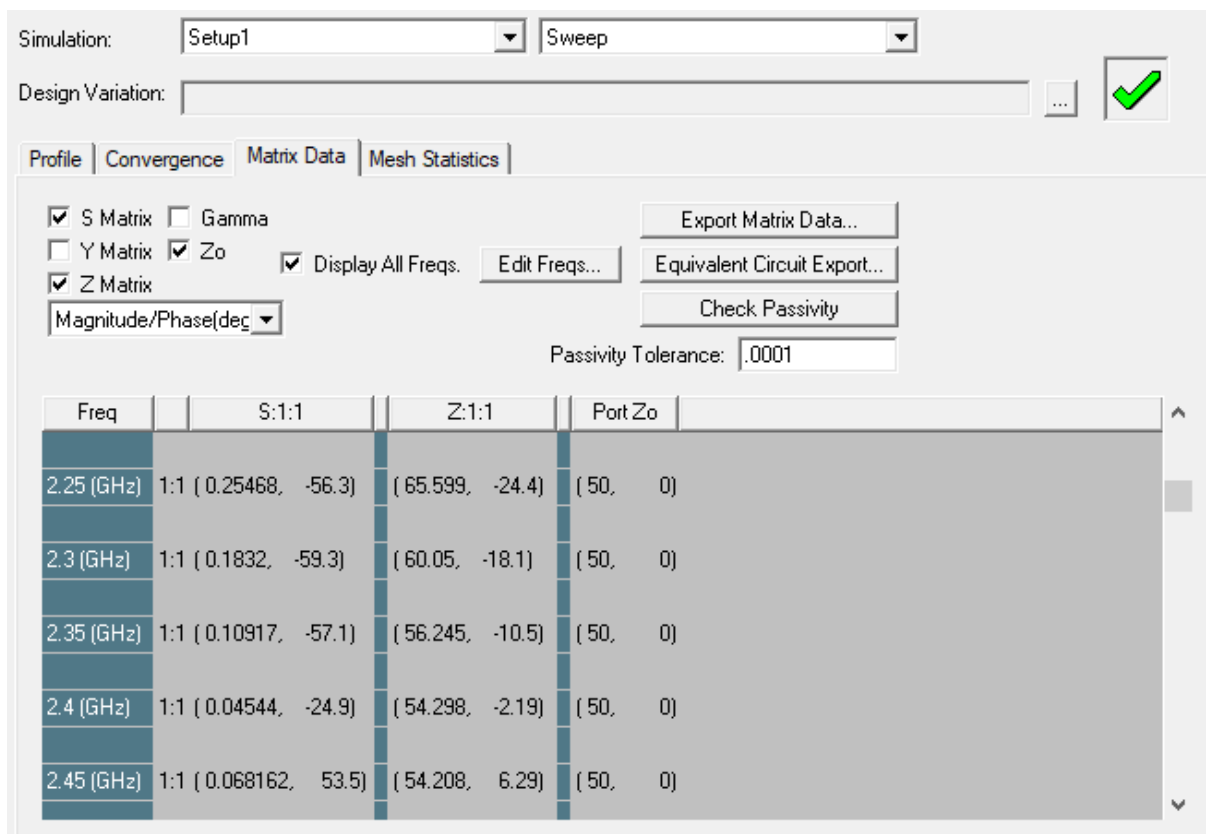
Simulation: Setup1 Sweep

Design Variation: ...

Profile | Convergence | Matrix Data | Mesh Statistics

☑ S Matrix ☐ Gamma
☐ Y Matrix ☑ Zo
☑ Z Matrix
Magnitude/Phase(deg

☑ Display All Freqs.

Edit Freqs...

Export Matrix Data...
Equivalent Circuit Export...
Check Passivity

Passivity Tolerance: .0001

| Freq | S:1:1 | Z:1:1 | Port Zo |
|---|---|---|---|
| 2.25 (GHz) | 1:1 ( 0.25468, -56.3) | ( 65.599, -24.4) | ( 50, 0) |
| 2.3 (GHz) | 1:1 ( 0.1832, -59.3) | ( 60.05, -18.1) | ( 50, 0) |
| 2.35 (GHz) | 1:1 ( 0.10917, -57.1) | ( 56.245, -10.5) | ( 50, 0) |
| 2.4 (GHz) | 1:1 ( 0.04544, -24.9) | ( 54.298, -2.19) | ( 50, 0) |
| 2.45 (GHz) | 1:1 ( 0.068162, 53.5) | ( 54.208, 6.29) | ( 50, 0) |